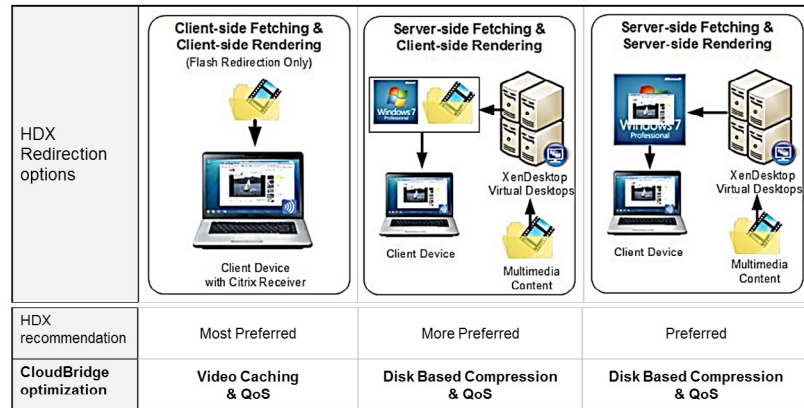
| HDX Redirection options | Client-side Fetching & Client-side Rendering (Flash Redirection Only) Client Device with Citrix Receiver | Server-side Fetching & Client-side Rendering Windows 7 Professional XenDesktop Virtual Desktops Client Device Multimedia Content | Server-side Fetching & Server-side Rendering Windows 7 Professional XenDesktop Virtual Desktops Client Device Multimedia Content |
|---|---|---|---|
| HDX recommendation | Most Preferred | More Preferred | Preferred |
| **CloudBridge optimization** | **Video Caching & QoS** | **Disk Based Compression & QoS** | **Disk Based Compression & QoS** |